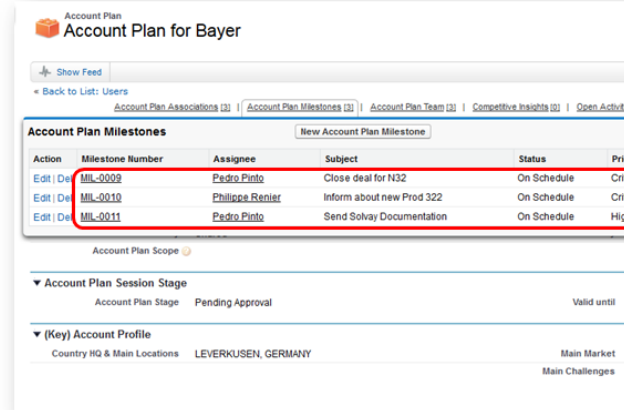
Account Plan
Account Plan for Bayer

Show Feed

« Back to List: Users

Account Plan Associations [3] | Account Plan Milestones [3] | Account Plan Team [3] | Competitive Insights [0] | Open Activiti

Account Plan Milestones

New Account Plan Milestone

| Action | Milestone Number | Assignee | Subject | Status | Pri |
|---|---|---|---|---|---|
| Edit \| Del | MIL-0009 | Pedro Pinto | Close deal for N32 | On Schedule | Cri |
| Edit \| Del | MIL-0010 | Philippe Renier | Inform about new Prod 322 | On Schedule | Cri |
| Edit \| Del | MIL-0011 | Pedro Pinto | Send Solvay Documentation | On Schedule | Hig |

Account Plan Scope

▼ Account Plan Session Stage

Account Plan Stage Pending Approval

Valid until

▼ (Key) Account Profile

Country HQ & Main Locations LEVERKUSEN, GERMANY

Main Market

Main Challenges